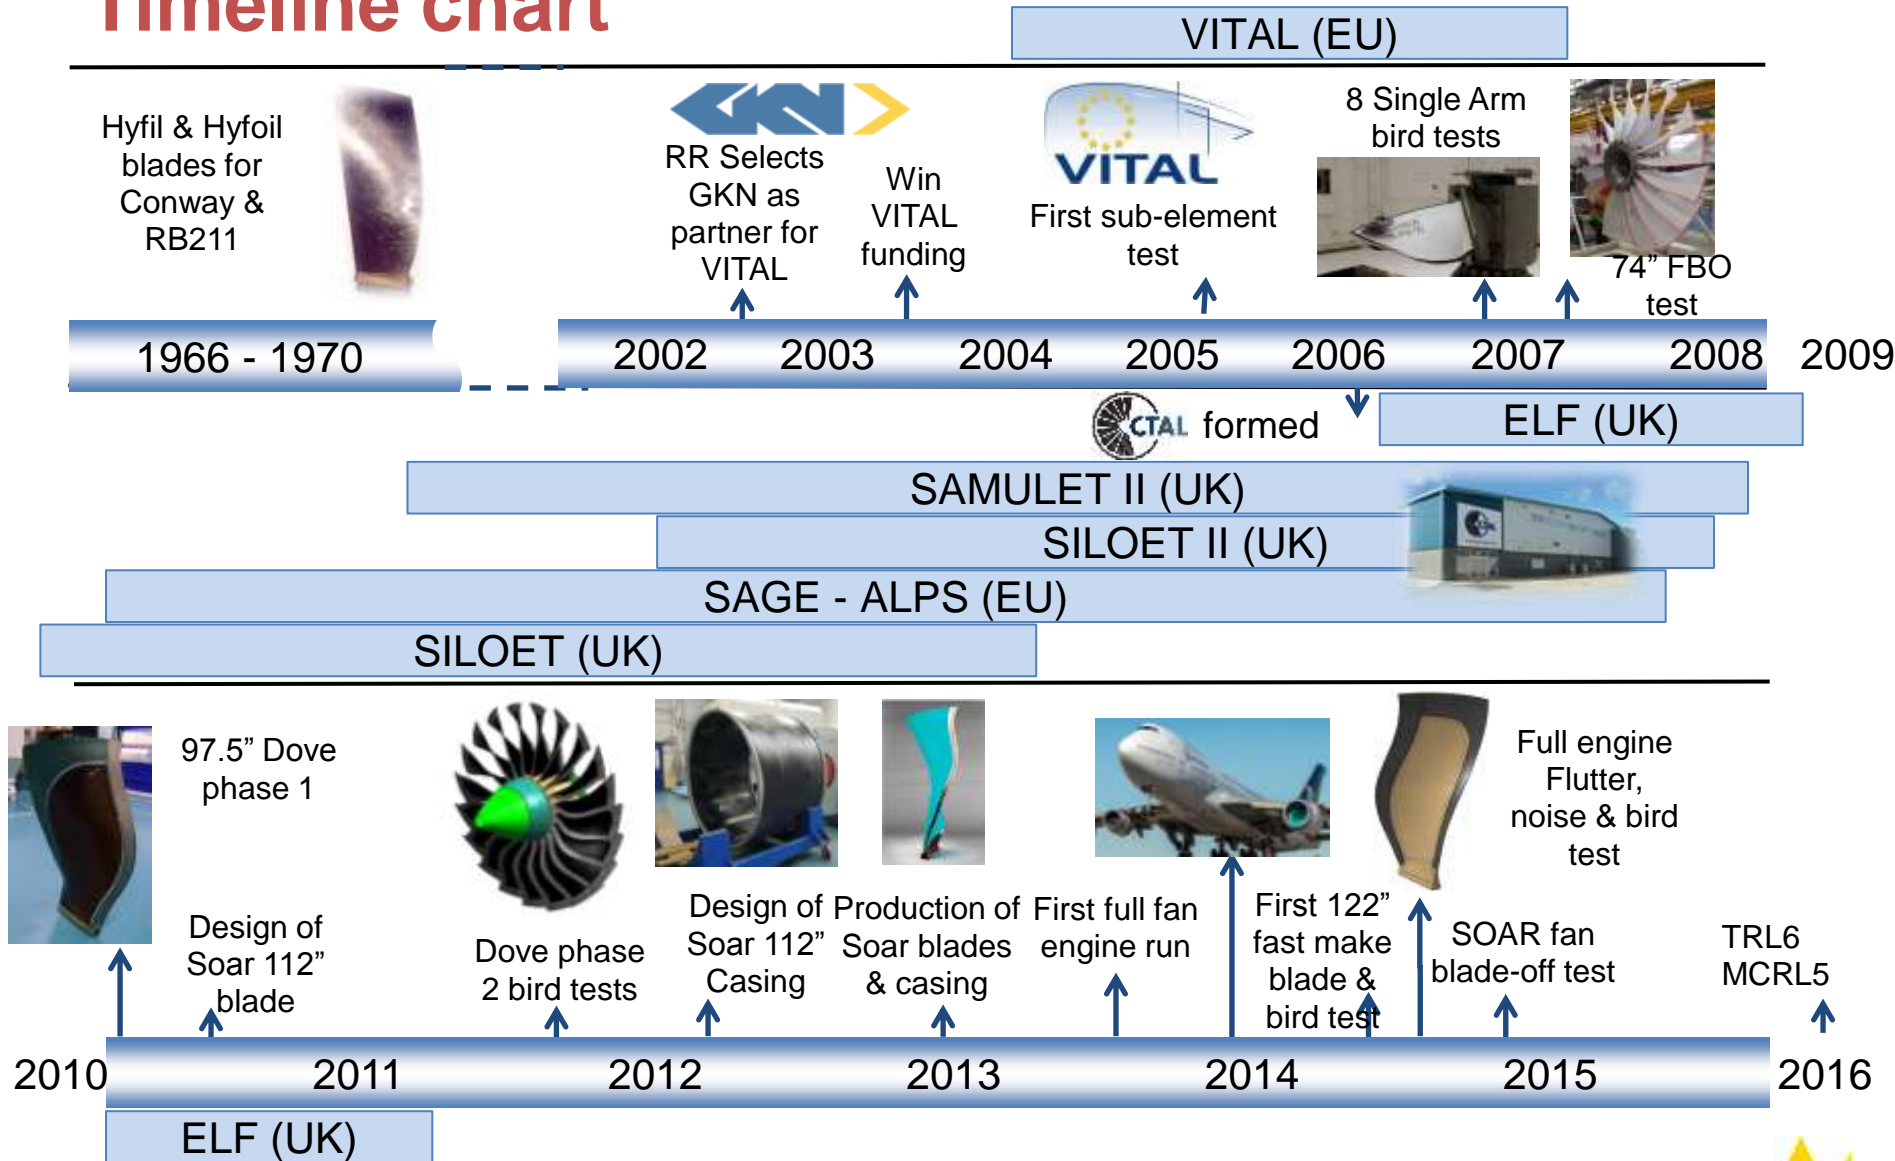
Timeline chart

VITAL (EU)

Hyfil & Hyfoil blades for Conway & RB211

GKN

RR Selects GKN as partner for VITAL

Win VITAL funding

VITAL

First sub-element test

8 Single Arm bird tests

74" FBO test

1966 - 1970

2002 2003 2004 2005 2006 2007 2008 2009

CTAL formed

ELF (UK)

SAMULET II (UK)

SILOET II (UK)

SAGE - ALPS (EU)

SILOET (UK)

97.5" Dove phase 1

Full engine Flutter, noise & bird test

Design of Soar 112" blade

Dove phase 2 bird tests

Design of Soar 112" Casing

Production of Soar blades & casing

First full fan engine run

First 122" fast make blade & bird test

SOAR fan blade-off test

TRL6 MCRL5

2010 2011 2012 2013 2014 2015 2016

ELF (UK)